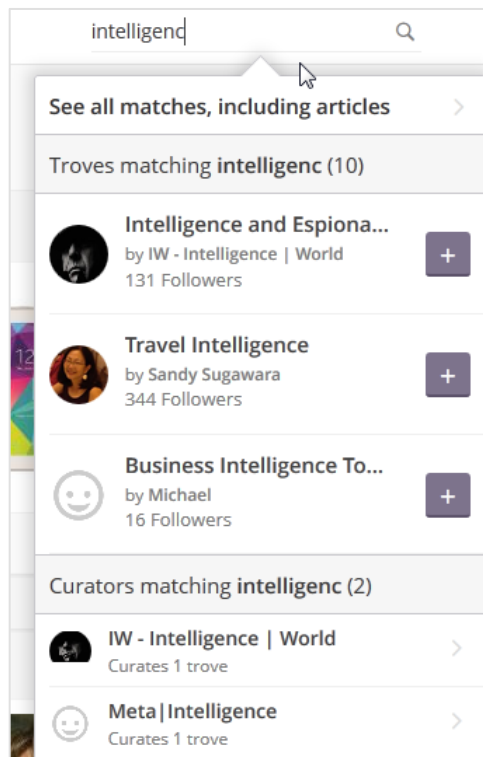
intelligenc

See all matches, including articles

Troves matching **intelligenc** (10)

Intelligence and Espiona...
by IW - Intelligence | World
131 Followers

+

Travel Intelligence
by Sandy Sugawara
344 Followers

+

Business Intelligence To...
by Michael
16 Followers

+

Curators matching **intelligenc** (2)

IW - Intelligence | World
Curates 1 trove

Meta|Intelligence
Curates 1 trove